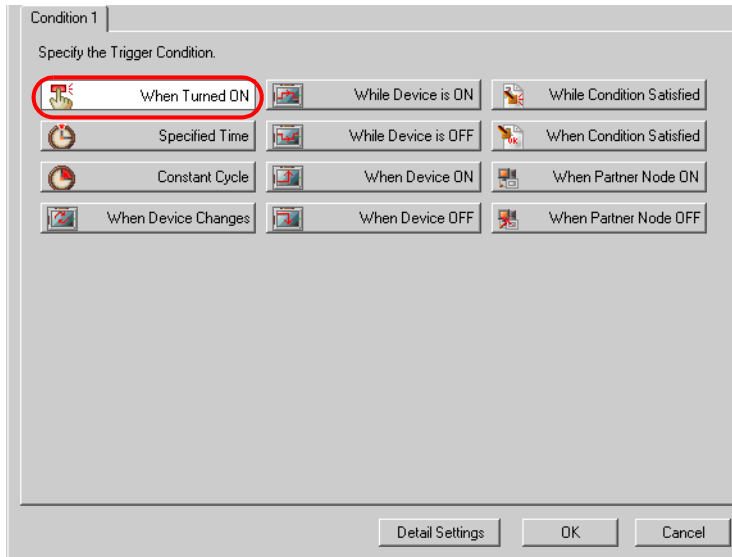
Condition 1

Specify the Trigger Condition.

When Turned ON
While Device is ON
While Condition Satisfied
Specified Time
While Device is OFF
When Condition Satisfied
Constant Cycle
When Device ON
When Partner Node ON
When Device Changes
When Device OFF
When Partner Node OFF

Detail Settings
OK
Cancel